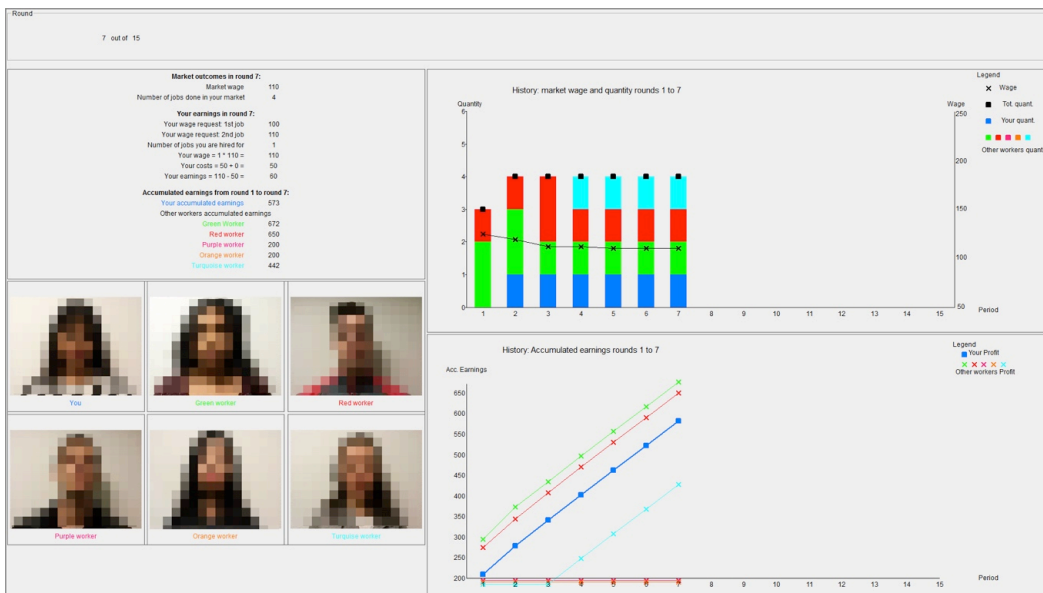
Round

7 out of 15

Market outcomes in round 7:

| | |
|---|---|
| Market wage | 110 |
| Number of jobs done in your market | 4 |

Your earnings in round 7:

| | |
|---|---|
| Your wage request: 1st job | 100 |
| Your wage request: 2nd job | 110 |
| Number of jobs you are hired for | 1 |
| Your wage = 1 * 110 = | 110 |
| Your costs = 50 + 0 = | 50 |
| Your earnings = 110 - 50 = | 60 |

Accumulated earnings from round 1 to round 7:

| | |
|---|---|
| Your accumulated earnings | 573 |
| Other workers accumulated earnings | |
| Green Worker | 672 |
| Red worker | 650 |
| Purple worker | 200 |
| Orange worker | 200 |
| Turquoise worker | 442 |

You

Green worker

Red worker

Purple worker

Orange worker

Turquoise worker

History: market wage and quantity rounds 1 to 7

Quantity

6 5 4 3 2 1 0

Wage

250 200 150 100 50

1 2 3 4 5 6 7 8 9 10 11 12 13 14 15

Period

Legend

Wage

Tot. quant.

Your quant.

Other workers quant

History: Accumulated earnings rounds 1 to 7

Acc. Earnings

650 600 550 500 450 400 350 300 250 200

1 2 3 4 5 6 7 8 9 10 11 12 13 14 15

Period

Legend

Your Profit

Other workers Profit